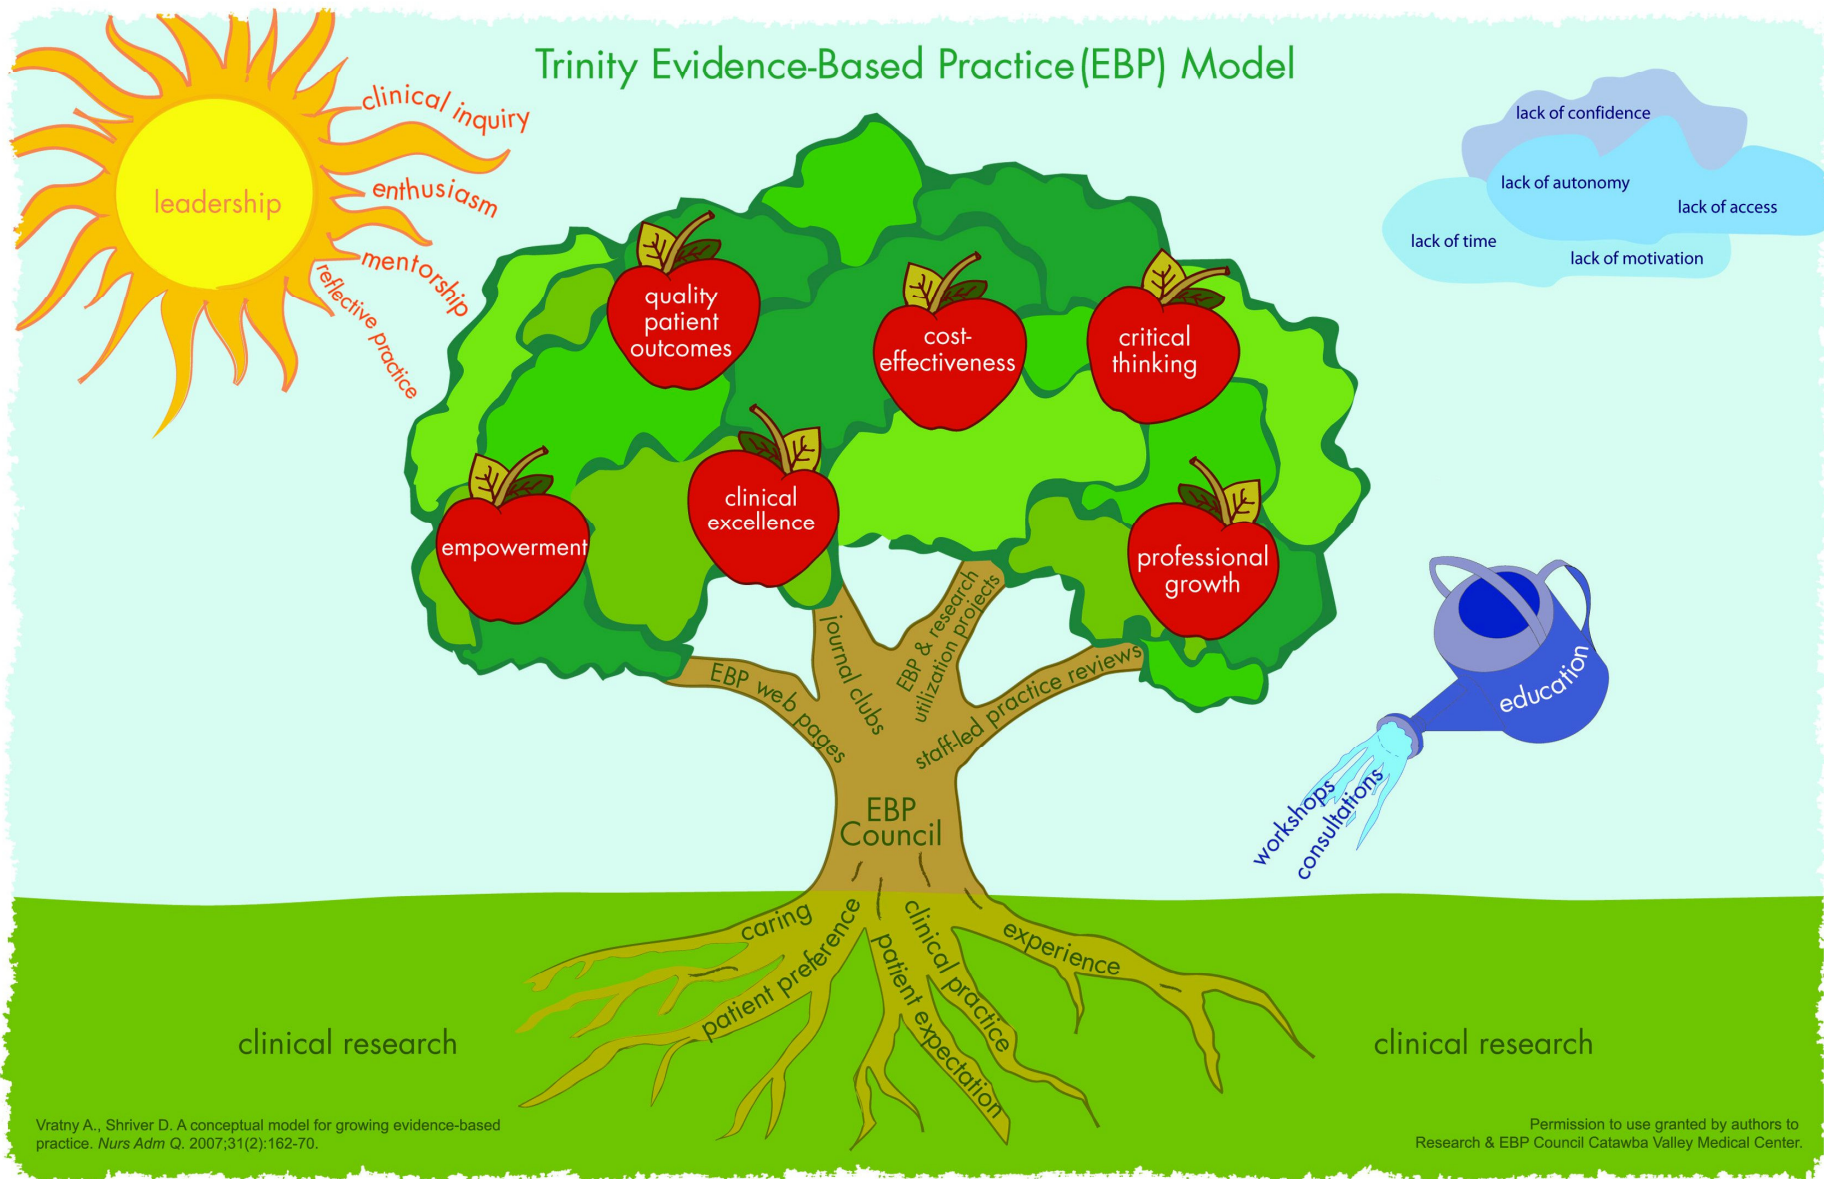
Trinity Evidence-Based Practice(EBP) Model

leadership

clinical inquiry

enthusiasm

mentorship

reflective practice

lack of confidence

lack of autonomy

lack of access

lack of time

lack of motivation

quality patient outcomes

cost-effectiveness

critical thinking

empowerment

clinical excellence

professional growth

journal clubs

EBP & research utilization projects

EBP web pages

staff-led practice reviews

EBP Council

education

workshops

consultations

caring

patient preference

patient expectation

clinical practice

experience

clinical research

clinical research

Vratny A., Shriver D. A conceptual model for growing evidence-based practice. Nurs Adm Q. 2007;31(2):162-70.

Permission to use granted by authors to Research & EBP Council Catawba Valley Medical Center.